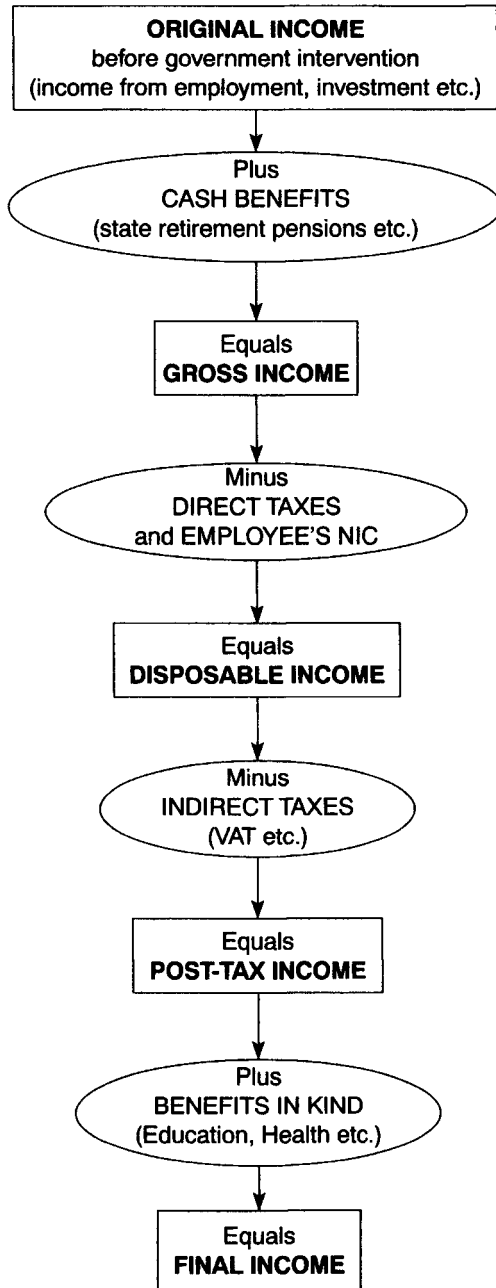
ORIGINAL INCOME
before government intervention
(income from employment, investment etc.)

Plus
CASH BENEFITS
(state retirement pensions etc.)

Equals
GROSS INCOME

Minus
DIRECT TAXES
and EMPLOYEE'S NIC

Equals
DISPOSABLE INCOME

Minus
INDIRECT TAXES
(VAT etc.)

Equals
POST-TAX INCOME

Plus
BENEFITS IN KIND
(Education, Health etc.)

Equals
FINAL INCOME